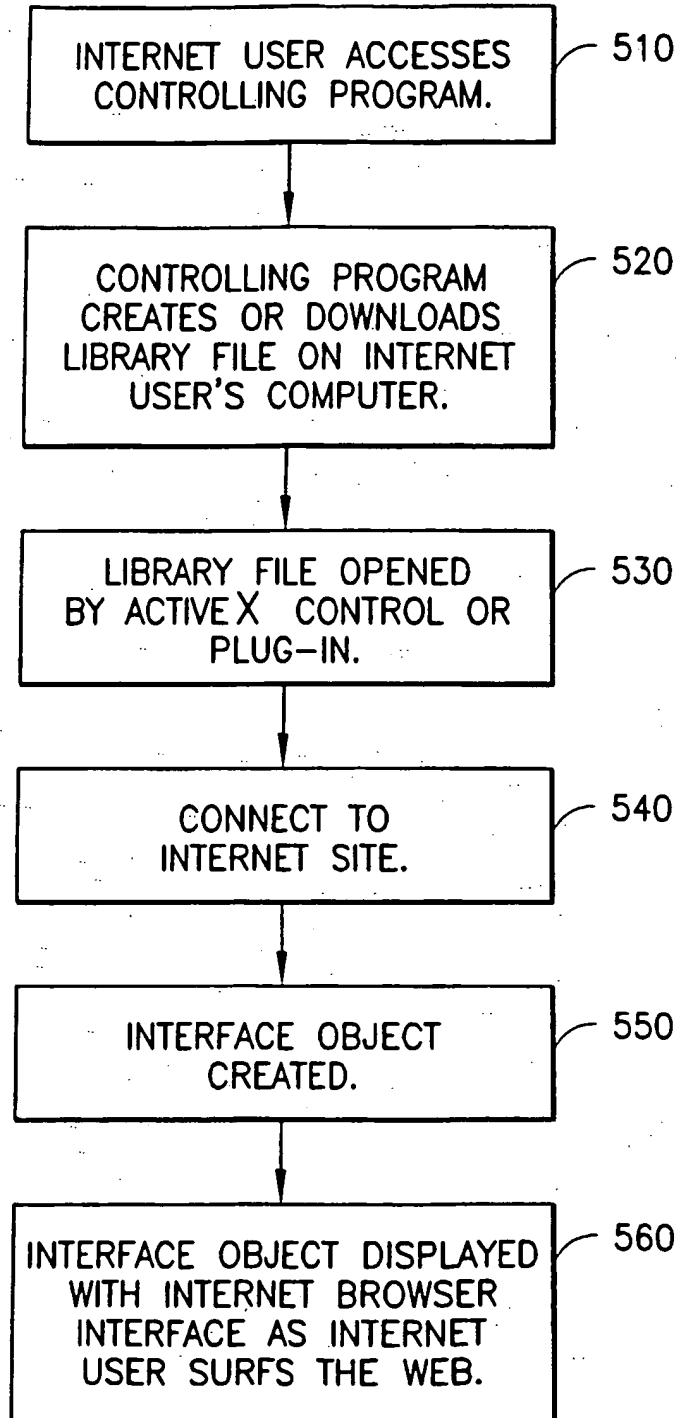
INTERNET USER ACCESSES CONTROLLING PROGRAM.

510

CONTROLLING PROGRAM CREATES OR DOWNLOADS LIBRARY FILE ON INTERNET USER'S COMPUTER.

520

LIBRARY FILE OPENED BY ACTIVE X CONTROL OR PLUG-IN.

530

CONNECT TO INTERNET SITE.

540

INTERFACE OBJECT CREATED.

550

INTERFACE OBJECT DISPLAYED WITH INTERNET BROWSER INTERFACE AS INTERNET USER SURFS THE WEB.

560